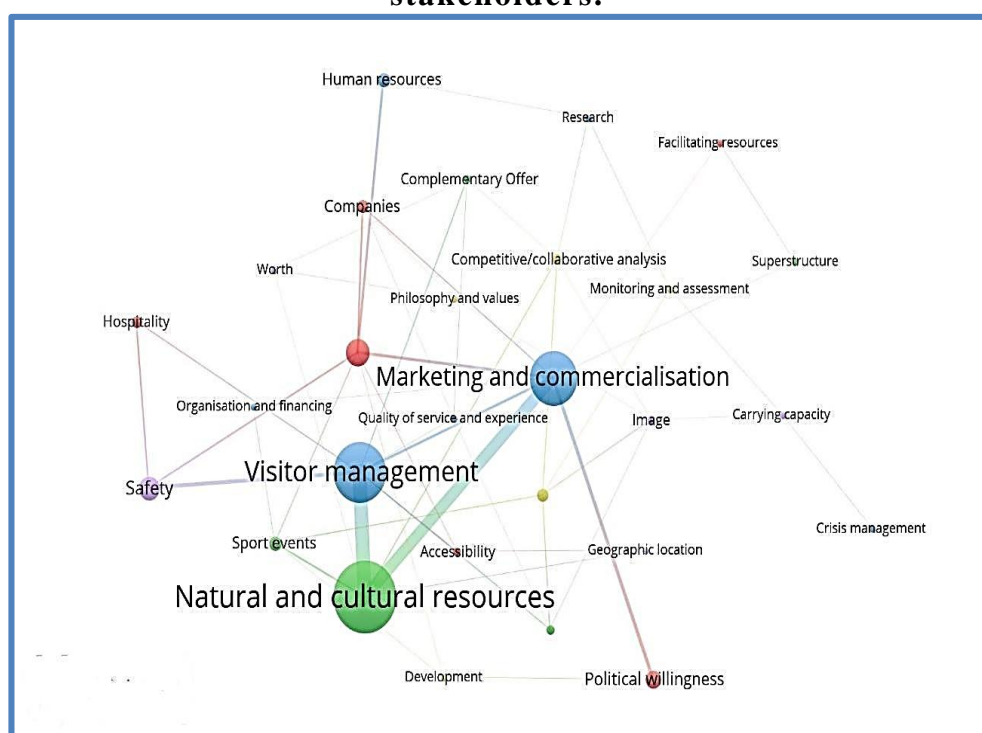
stakeholders.

Human resources
Research
Facilitating resources
Complementary Offer
Companies
Competitive/collaborative analysis
Superstructure
Worth
Philosophy and values
Monitoring and assessment
Hospitality
Marketing and commercialisation
Organisation and financing
Quality of service and experience
Image
Carrying capacity
Visitor management
Safety
Crisis management
Sport events
Accessibility
Geographic location
Natural and cultural resources
Development
Political willingness